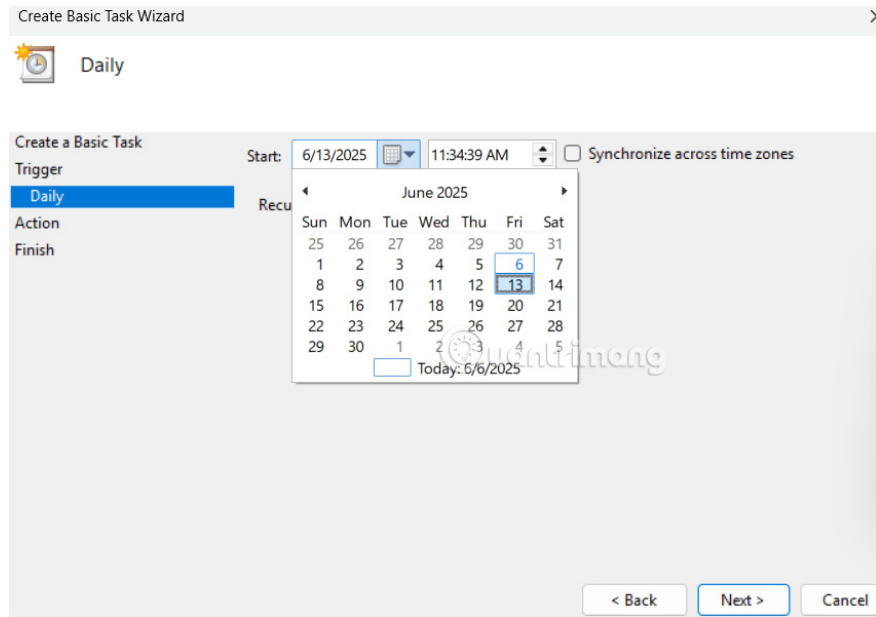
Create Basic Task Wizard

Daily

Create a Basic Task
Trigger
Daily
Action
Finish

Start: 6/13/2025 11:34:39 AM Synchronize across time zones

Recu

June 2025

| Sun | Mon | Tue | Wed | Thu | Fri | Sat |
|---|---|---|---|---|---|---|
| 25 | 26 | 27 | 28 | 29 | 30 | 31 |
| 1 | 2 | 3 | 4 | 5 | 6 | 7 |
| 8 | 9 | 10 | 11 | 12 | 13 | 14 |
| 15 | 16 | 17 | 18 | 19 | 20 | 21 |
| 22 | 23 | 24 | 25 | 26 | 27 | 28 |
| 29 | 30 | 1 | 2 | 3 | 4 | 5 |

Today: 6/6/2025

quantrimang

< Back Next > Cancel